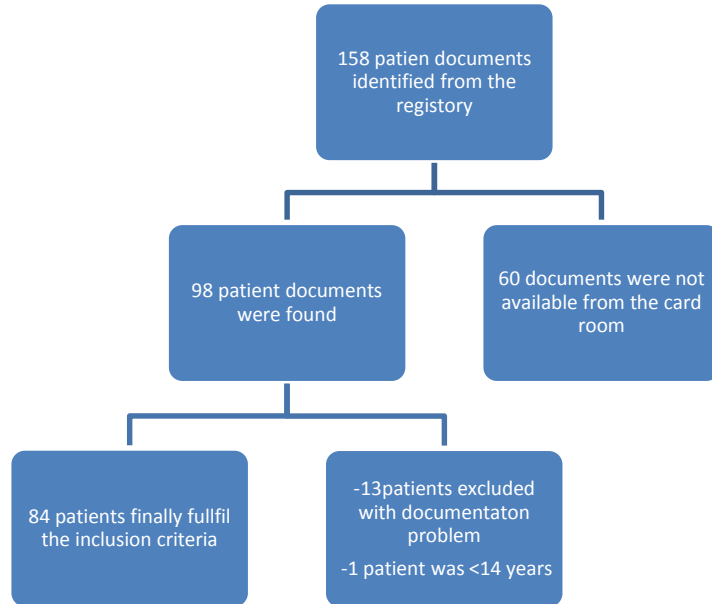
158 patien documents identified from the registory

98 patient documents were found

60 documents were not available from the card room

84 patients finally fullfil the inclusion criteria

-13patients excluded with documentaton problem

-1 patient was <14 years